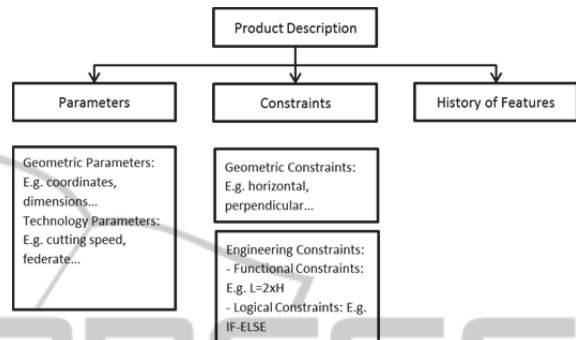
Product Description

Parameters

Constraints

History of Features

Geometric Parameters: E.g. coordinates, dimensions...
Technology Parameters: E.g. cutting speed, federate...

Geometric Constraints: E.g. horizontal, perpendicular...

Engineering Constraints:
- Functional Constraints: E.g. L=2xH
- Logical Constraints: E.g. IF-ELSE